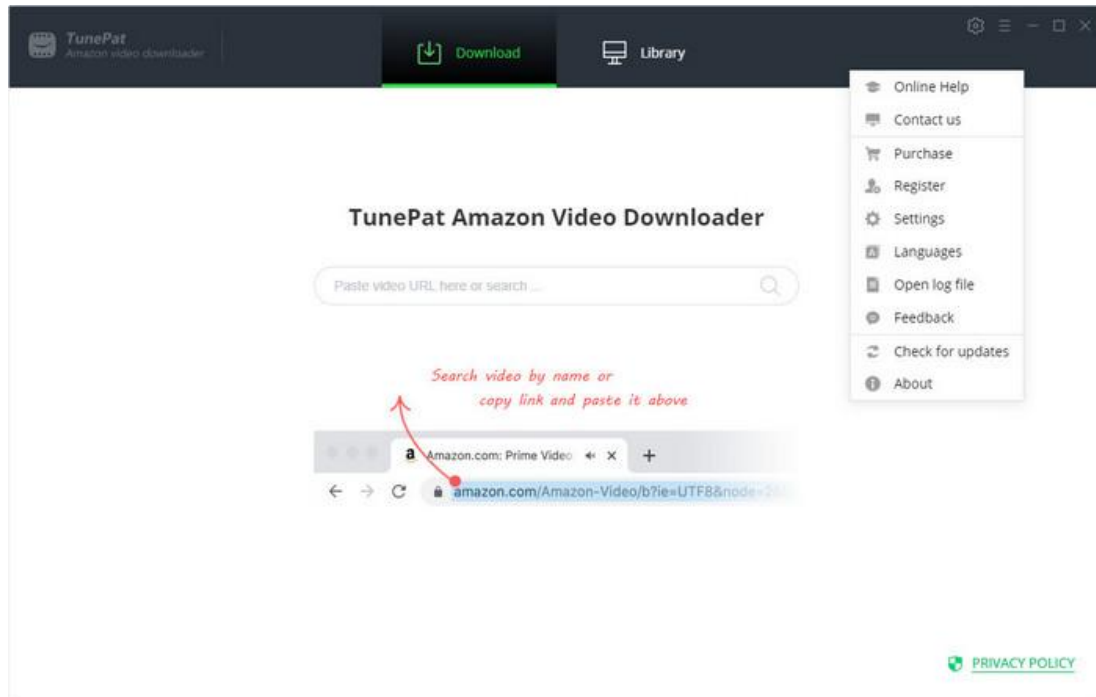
TunePat
Amazon video downloader

Download

Library

Online Help
Contact us
Purchase
Register
Settings
Languages
Open log file
Feedback
Check for updates
About

TunePat Amazon Video Downloader

Paste video URL here or search ...

Search video by name or copy link and paste it above

Amazon.com: Prime Video

amazon.com/Amazon-Video/b?ie=UTF8&node=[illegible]

PRIVACY POLICY